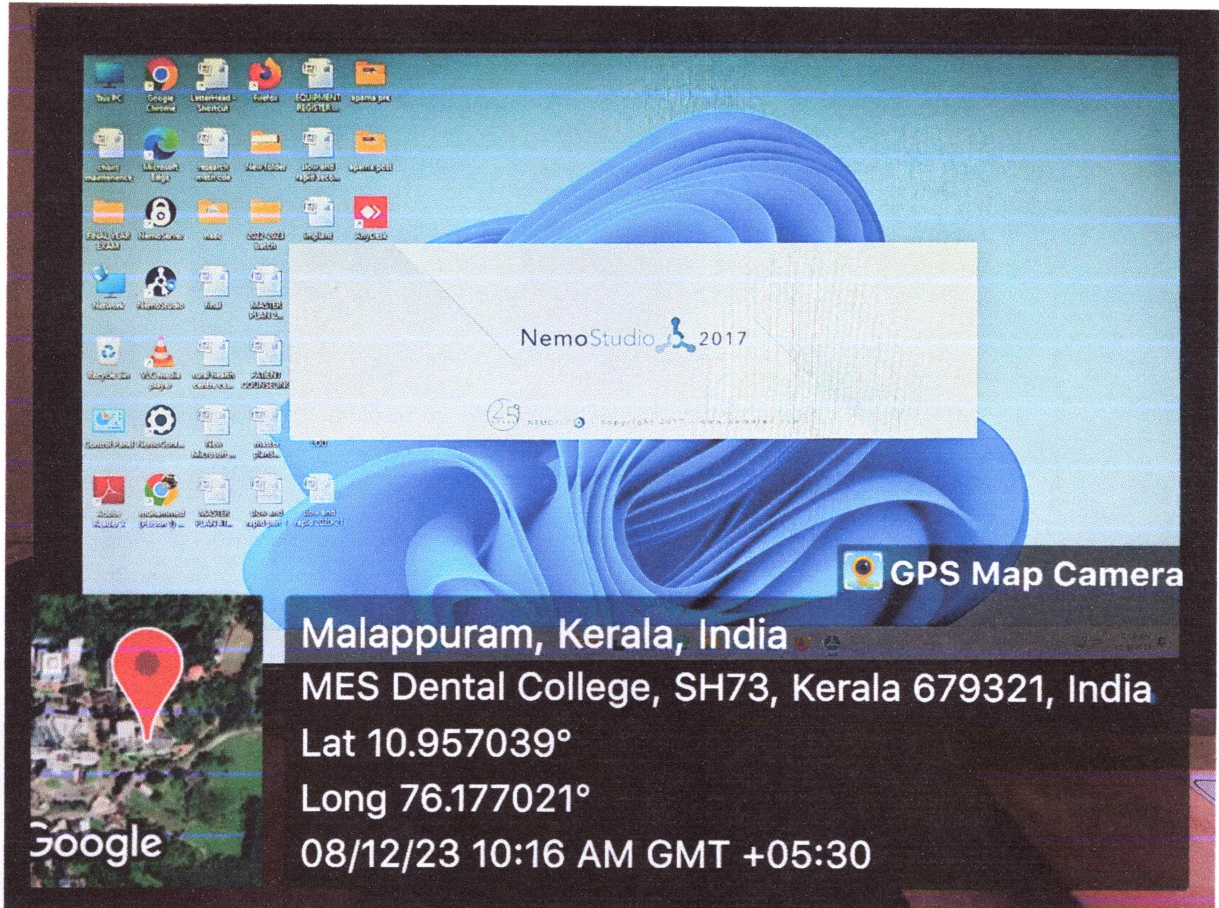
This PC
Google Chrome
LetterHead - Shortcut
Firefox
EQUIPMENT REGISTER
spama pre

chairs maintenance
Microsoft Edge
research meth cde
New folder
slow and rapid secon
spama pcsd

FINAL YEAR EXAM
NemoCenter
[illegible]
2022-2023 batch
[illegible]
AnyDesk

Network
NemoStudio
Final
MASTER PLAN

Recycle Bin
VLC media player
rural health centre
PATENT COURSE

Control Panel
NemoCent...
New Microsoft ...
master plan...

Adobe Reader
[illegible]
MASTER PLAN
slow and rapid
slow and rapid

NemoStudio 2017

NEMOTEC © copyright 2017 www.nemotec.com

GPS Map Camera

Malappuram, Kerala, India
MES Dental College, SH73, Kerala 679321, India
Lat 10.957039°
Long 76.177021°
08/12/23 10:16 AM GMT +05:30

Google